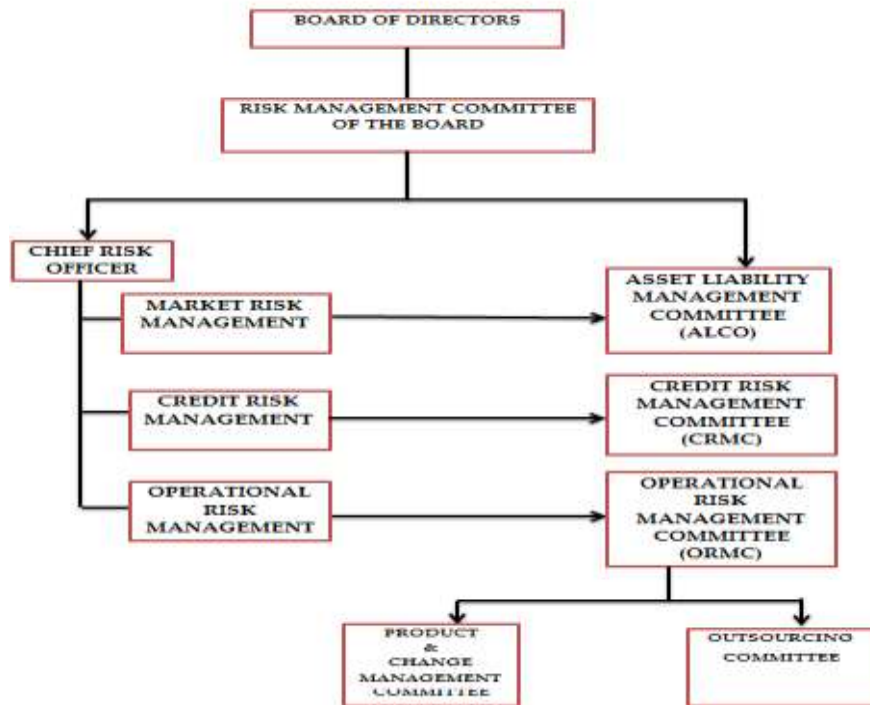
BOARD OF DIRECTORS

RISK MANAGEMENT COMMITTEE OF THE BOARD

CHIEF RISK OFFICER

MARKET RISK MANAGEMENT

ASSET LIABILITY MANAGEMENT COMMITTEE (ALCO)

CREDIT RISK MANAGEMENT

CREDIT RISK MANAGEMENT COMMITTEE (CRMC)

OPERATIONAL RISK MANAGEMENT

OPERATIONAL RISK MANAGEMENT COMMITTEE (ORMC)

PRODUCT & CHANGE MANAGEMENT COMMITTEE

OUTSOURCING COMMITTEE